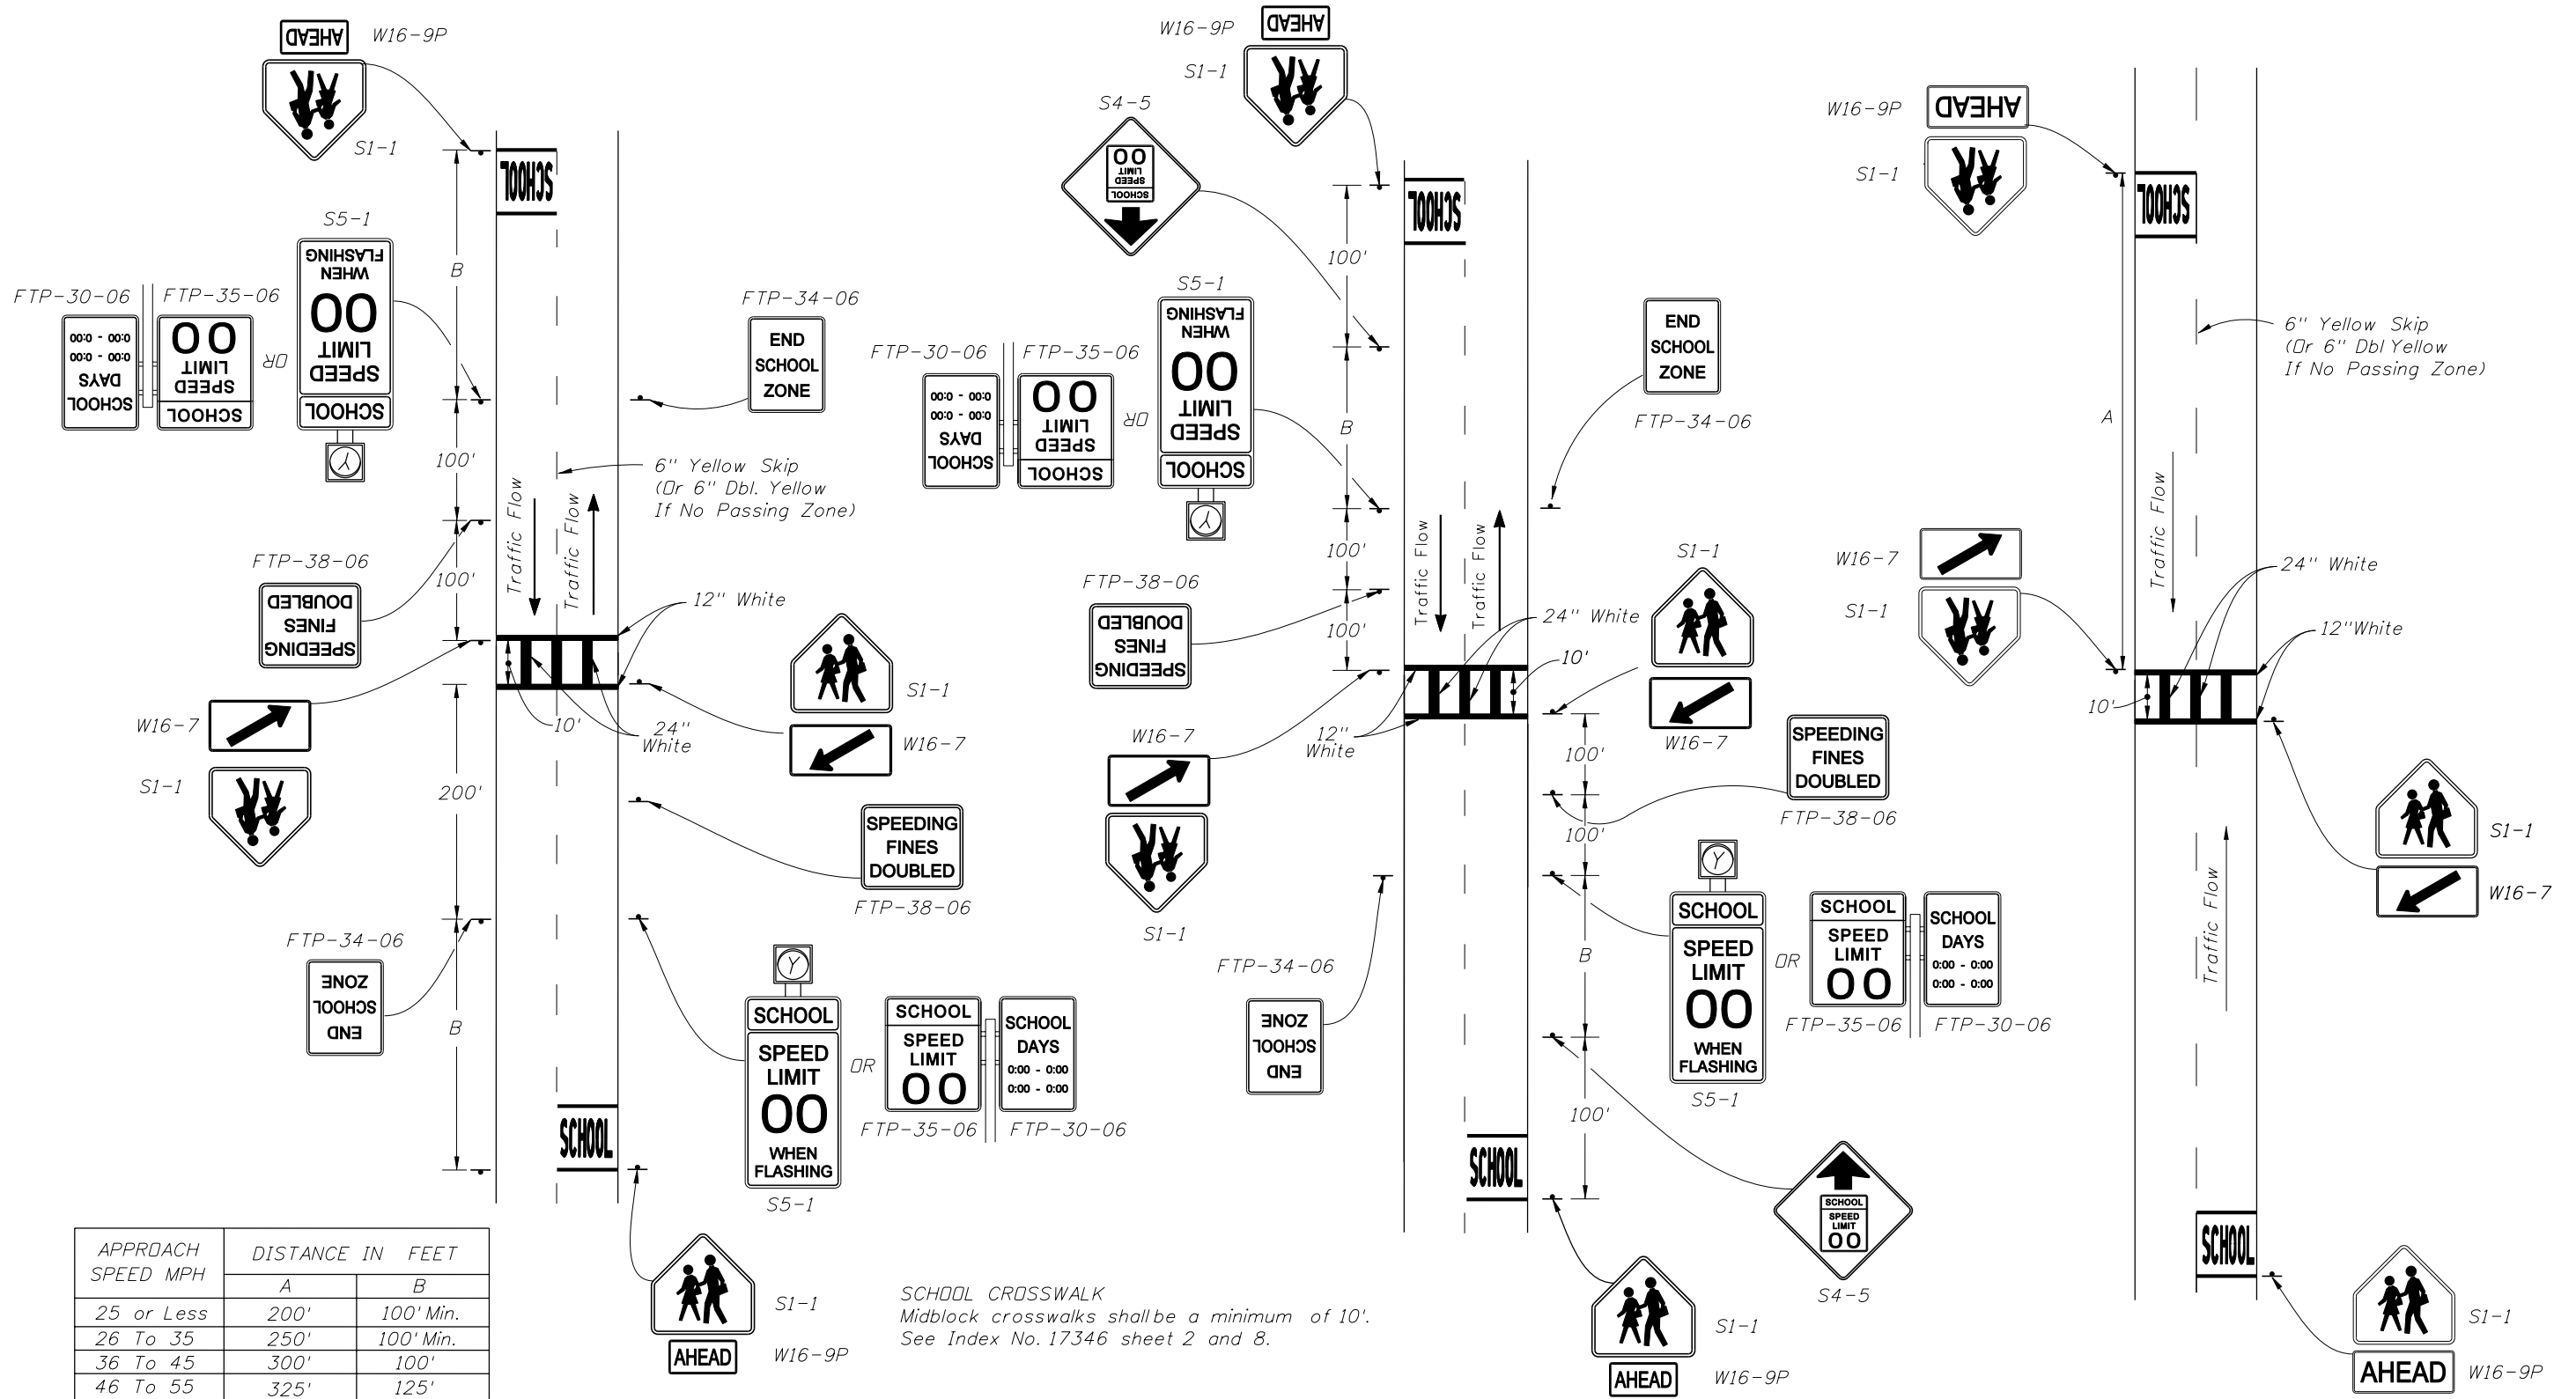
AHEAD W16-9P
S1-1
SCHOOL
S5-1
FTP-30-06
FTP-35-06
SCHOOL DAYS 0:00 - 0:00 0:00 - 0:00
SCHOOL SPEED LIMIT 00
OR
SCHOOL SPEED LIMIT 00 WHEN FLASHING
B
100'
FTP-34-06
END SCHOOL ZONE
6" Yellow Skip (Or 6" Dbl. Yellow If No Passing Zone)
Traffic Flow
Traffic Flow
FTP-38-06
SPEEDING FINES DOUBLED
100'
12" White
W16-7
10'
24" White
S1-1
W16-7
S1-1
200'
SPEEDING FINES DOUBLED
FTP-38-06
FTP-34-06
END SCHOOL ZONE
B
SCHOOL
SCHOOL SPEED LIMIT 00 WHEN FLASHING
OR
SCHOOL SPEED LIMIT 00
SCHOOL DAYS 0:00 - 0:00 0:00 - 0:00
FTP-35-06
FTP-30-06
S5-1
S1-1
AHEAD
W16-9P

W16-9P AHEAD
S1-1
S4-5
SCHOOL SPEED LIMIT 00
SCHOOL
100'
S5-1
SCHOOL SPEED LIMIT 00 WHEN FLASHING
FTP-30-06
FTP-35-06
SCHOOL DAYS 0:00 - 0:00 0:00 - 0:00
SCHOOL SPEED LIMIT 00
OR
END SCHOOL ZONE
FTP-34-06
B
100'
Traffic Flow
Traffic Flow
FTP-38-06
SPEEDING FINES DOUBLED
100'
24" White
S1-1
10'
W16-7
12" White
W16-7
S1-1
100'
SPEEDING FINES DOUBLED
FTP-38-06
100'
FTP-34-06
END SCHOOL ZONE
B
SCHOOL SPEED LIMIT 00 WHEN FLASHING
OR
SCHOOL SPEED LIMIT 00
SCHOOL DAYS 0:00 - 0:00 0:00 - 0:00
FTP-35-06
FTP-30-06
S5-1
100'
SCHOOL
SCHOOL SPEED LIMIT 00
S4-5
S1-1
AHEAD
W16-9P

W16-9P AHEAD
S1-1
SCHOOL
6" Yellow Skip (Or 6" Dbl Yellow If No Passing Zone)
A
Traffic Flow
W16-7
S1-1
24" White
12"White
10'
S1-1
W16-7
Traffic Flow
SCHOOL
S1-1
AHEAD W16-9P

| APPROACH SPEED MPH | DISTANCE IN FEET A | B |
|---|---|---|
| 25 or Less | 200' | 100' Min. |
| 26 To 35 | 250' | 100' Min. |
| 36 To 45 | 300' | 100' |
| 46 To 55 | 325' | 125' |

SCHOOL CROSSWALK
Midblock crosswalks shallbe a minimum of 10'. See Index No. 17346 sheet 2 and 8.